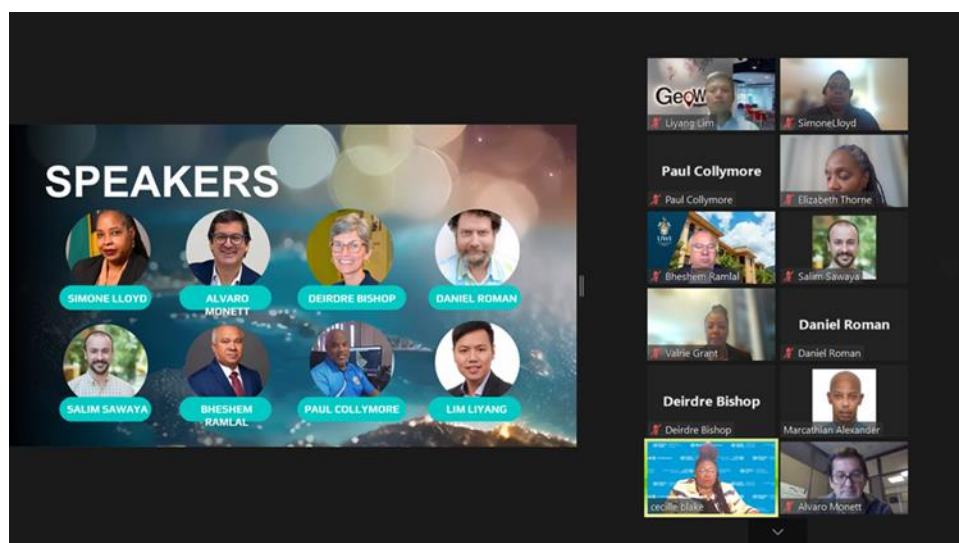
SPEAKERS

SIMONE LLOYD

ALVARO MONETT

DEIRDRE BISHOP

DANIEL ROMAN

SALIM SAWAYA

BHESHEM RAMLAL

PAUL COLLYMORE

LIM LIYANG

GeoW

Liyang Lim

SimoneLloyd

Paul Collymore

Paul Collymore

Elizabeth Thorne

UWI

Bheshem Ramlal

Salim Sawaya

Valrie Grant

Daniel Roman

Daniel Roman

Deirdre Bishop

Deirdre Bishop

Marcathlan Alexander

cecille blake

Alvaro Monett